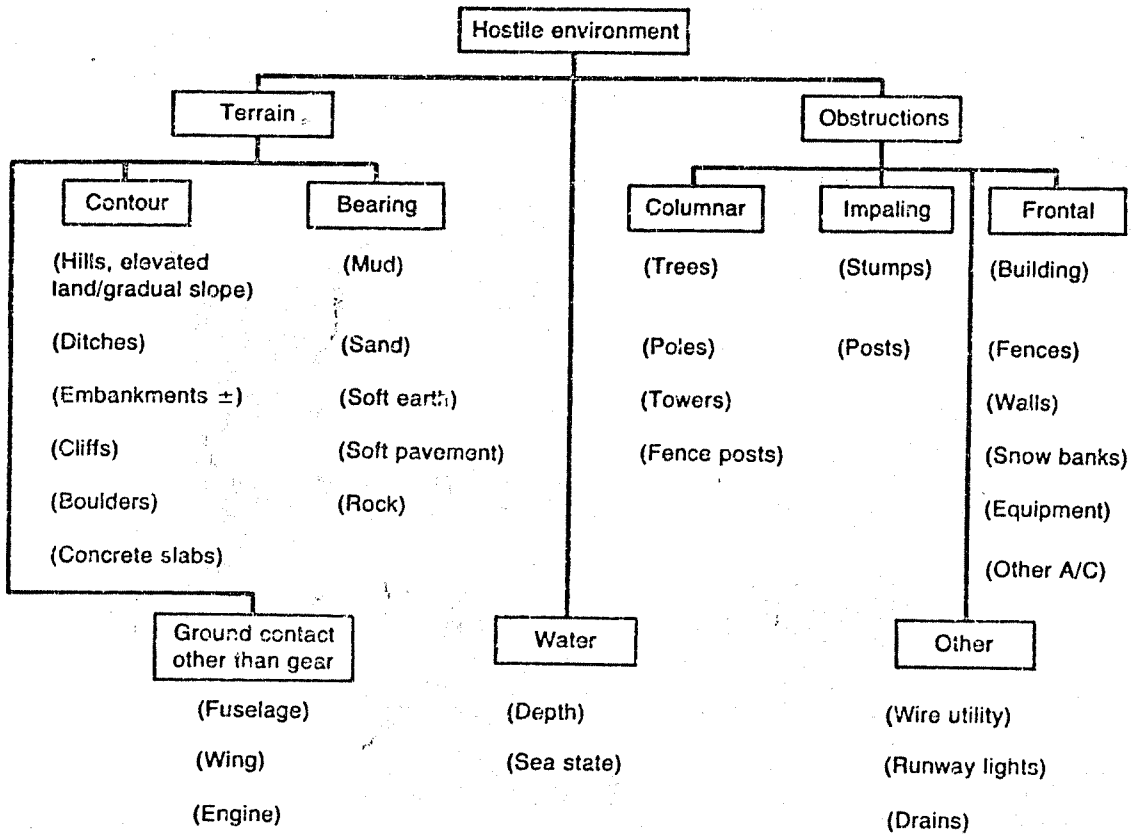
Hostile environment

Terrain

Contour

(Hills, elevated land/gradual slope)

(Ditches)

(Embankments ±)

(Cliffs)

(Boulders)

(Concrete slabs)

Bearing

(Mud)

(Sand)

(Soft earth)

(Soft pavement)

(Rock)

Ground contact other than gear

(Fuselage)

(Wing)

(Engine)

Water

(Depth)

(Sea state)

Obstructions

Columnar

(Trees)

(Poles)

(Towers)

(Fence posts)

Impaling

(Stumps)

(Posts)

Frontal

(Building)

(Fences)

(Walls)

(Snow banks)

(Equipment)

(Other A/C)

Other

(Wire utility)

(Runway lights)

(Drains)